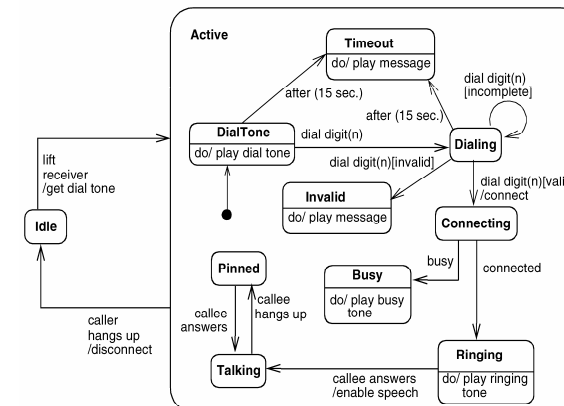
Active

Timeout
do/ play message

dial digit(n)
[incomplete]

after (15 sec.)

after (15 sec.)

DialTone
do/ play dial tone

dial digit(n)

Dialing

dial digit(n)[invalid]

lift
receiver
/get dial tone

Invalid
do/ play message

dial digit(n)[vali
/connect

Idle

Connecting

busy

connected

Pinned

Busy
do/ play busy tone

callee
answers

callee
hangs up

caller
hangs up
/disconnect

Talking

callee answers
/enable speech

Ringing
do/ play ringing tone